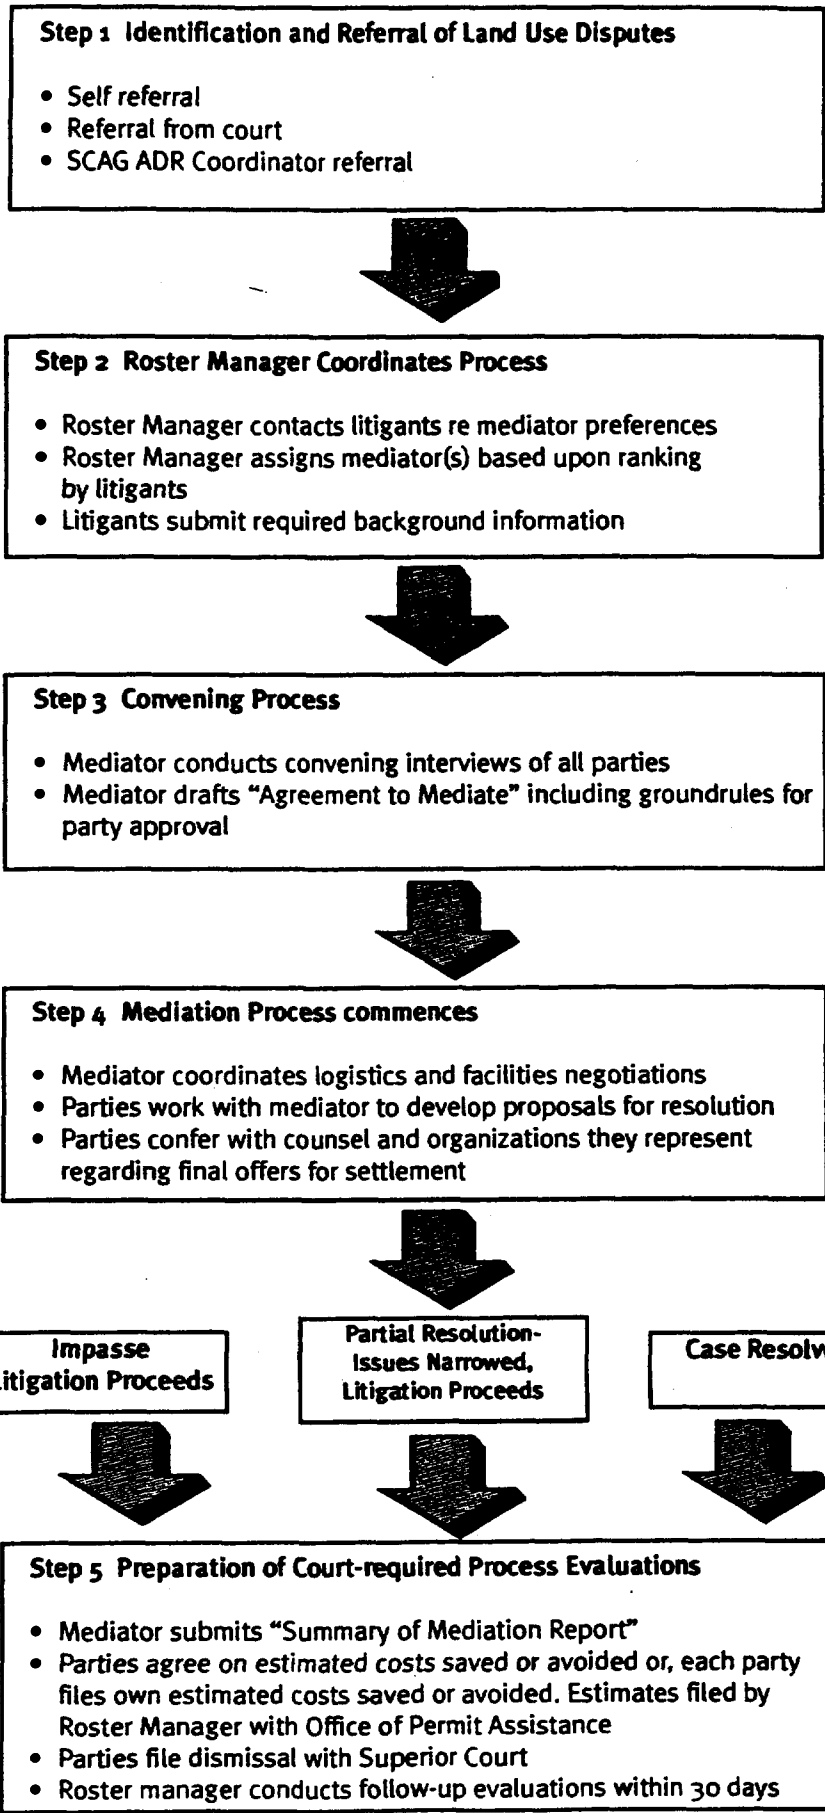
Step 1 Identification and Referral of Land Use Disputes

- Self referral
- Referral from court
- SCAG ADR Coordinator referral

Step 2 Roster Manager Coordinates Process

- Roster Manager contacts litigants re mediator preferences
- Roster Manager assigns mediator(s) based upon ranking by litigants
- Litigants submit required background information

Step 3 Convening Process

- Mediator conducts convening interviews of all parties
- Mediator drafts "Agreement to Mediate" including groundrules for party approval

Step 4 Mediation Process commences

- Mediator coordinates logistics and facilities negotiations
- Parties work with mediator to develop proposals for resolution
- Parties confer with counsel and organizations they represent regarding final offers for settlement

Impasse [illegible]itigation Proceeds

Partial Resolution-Issues Narrowed, Litigation Proceeds

Case Resolv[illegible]

Step 5 Preparation of Court-required Process Evaluations

- Mediator submits "Summary of Mediation Report"
- Parties agree on estimated costs saved or avoided or, each party files own estimated costs saved or avoided. Estimates filed by Roster Manager with Office of Permit Assistance
- Parties file dismissal with Superior Court
- Roster manager conducts follow-up evaluations within 30 days